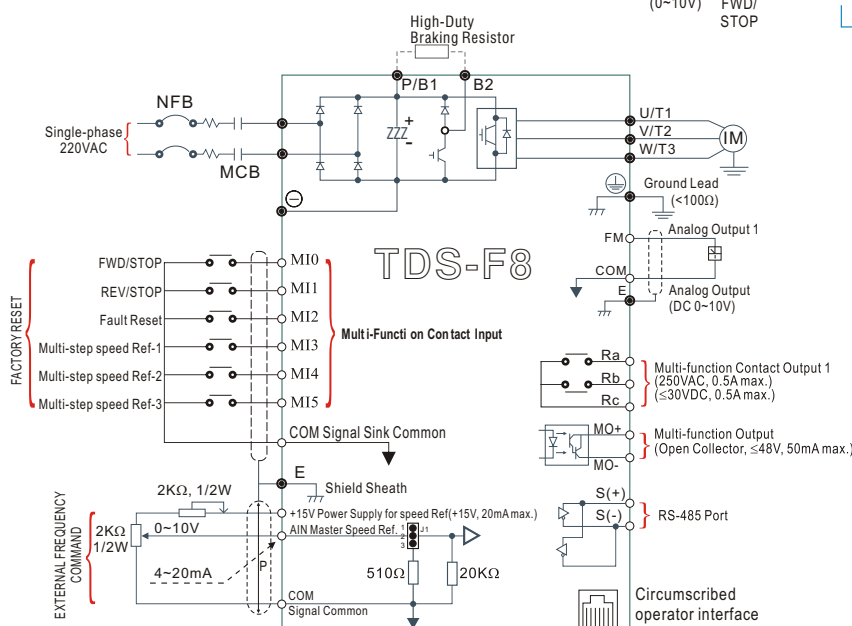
(0~10V)
FWD/
STOP

High-Duty
Braking Resistor

P/B1
B2

NFB

Single-phase
220VAC

MCB

U/T1
V/T2
W/T3
IM

Ground Lead
(<100Ω)

TDS-F8

FM
Analog Output 1

COM

E
Analog Output
(DC 0~10V)

FACTORY RESET

FWD/STOP
MI0
REV/STOP
MI1
Fault Reset
MI2
Multi-step speed Ref-1
MI3
Multi-step speed Ref-2
MI4
Multi-step speed Ref-3
MI5

Multi-Functi on Con tact Input

Ra
Rb
Rc
Multi-function Contact Output 1
(250VAC, 0.5A max.)
(≤30VDC, 0.5A max.)

MO+
MO-
Multi-function Output
(Open Collector, ≤48V, 50mA max.)

COM Signal Sink Common

E
Shield Sheath

2KΩ, 1/2W

+15V Power Supply for speed Ref(+15V, 20mA max.)

S(+)
S(-)
RS-485 Port

EXTERNAL FREQUENCY COMMAND

2KΩ
1/2W

0~10V

AIN Master Speed Ref.
1
2
3
J1

4~20mA

P

510Ω
20KΩ

COM
Signal Common

Circumscribed
operator interface